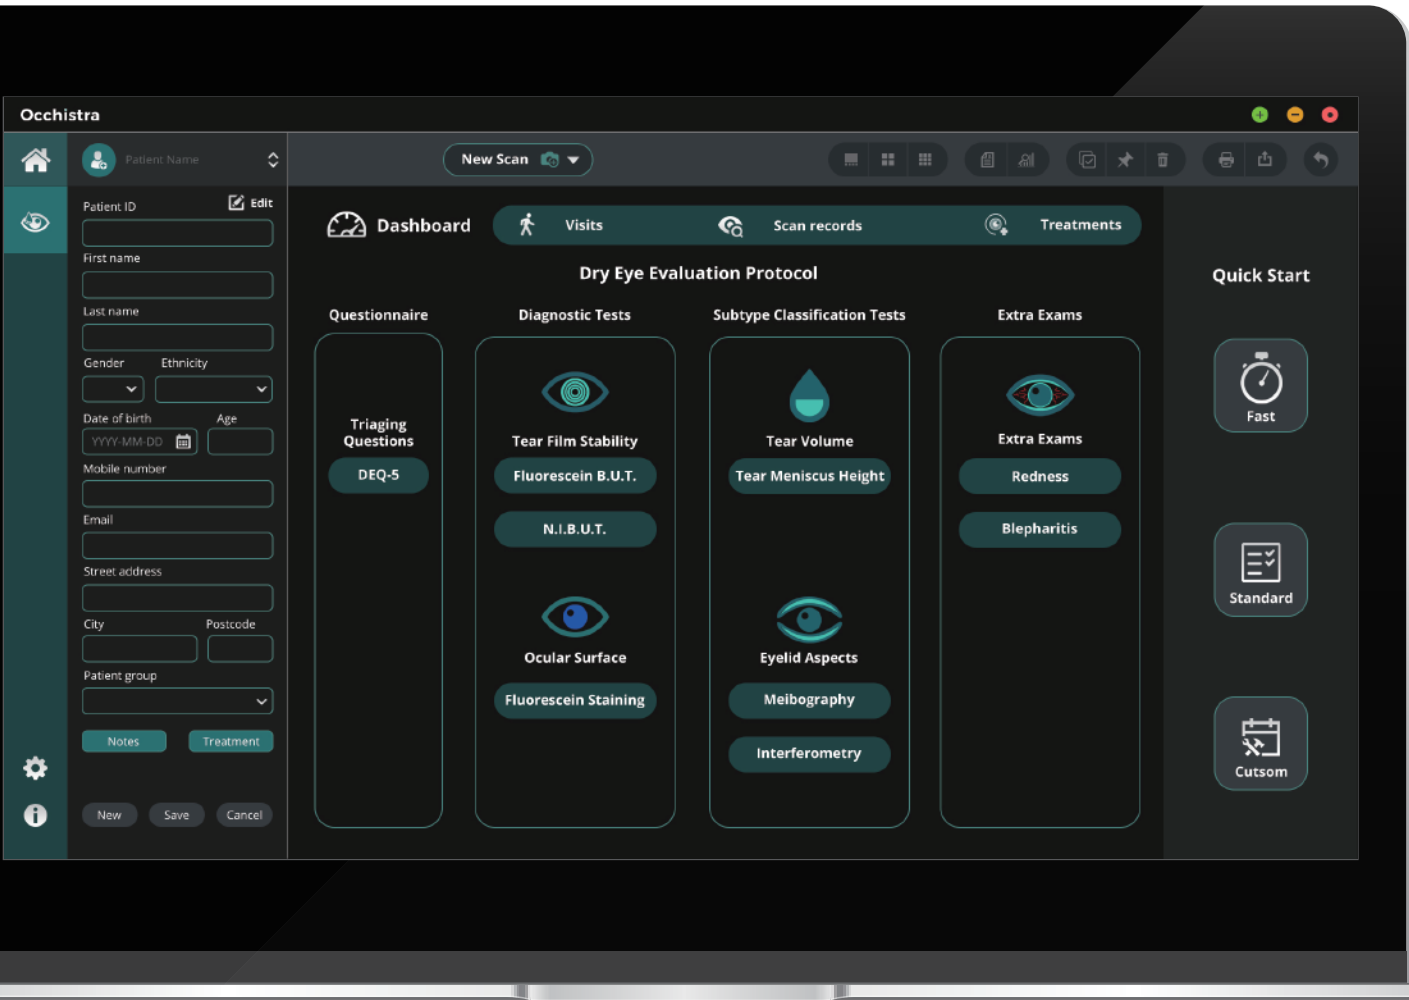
Occhistra

Patient Name

Patient ID
Edit
First name
Last name
Gender
Ethnicity
Date of birth
Age
YYYY-MM-DD
Mobile number
Email
Street address
City
Postcode
Patient group
Notes
Treatment
New
Save
Cancel

New Scan

Dashboard
Visits
Scan records
Treatments

Dry Eye Evaluation Protocol

Questionnaire
Triaging Questions
DEQ-5

Diagnostic Tests
Tear Film Stability
Fluorescein B.U.T.
N.I.B.U.T.
Ocular Surface
Fluorescein Staining

Subtype Classification Tests
Tear Volume
Tear Meniscus Height
Eyelid Aspects
Meibography
Interferometry

Extra Exams
Extra Exams
Redness
Blepharitis

Quick Start
Fast
Standard
Cutsom